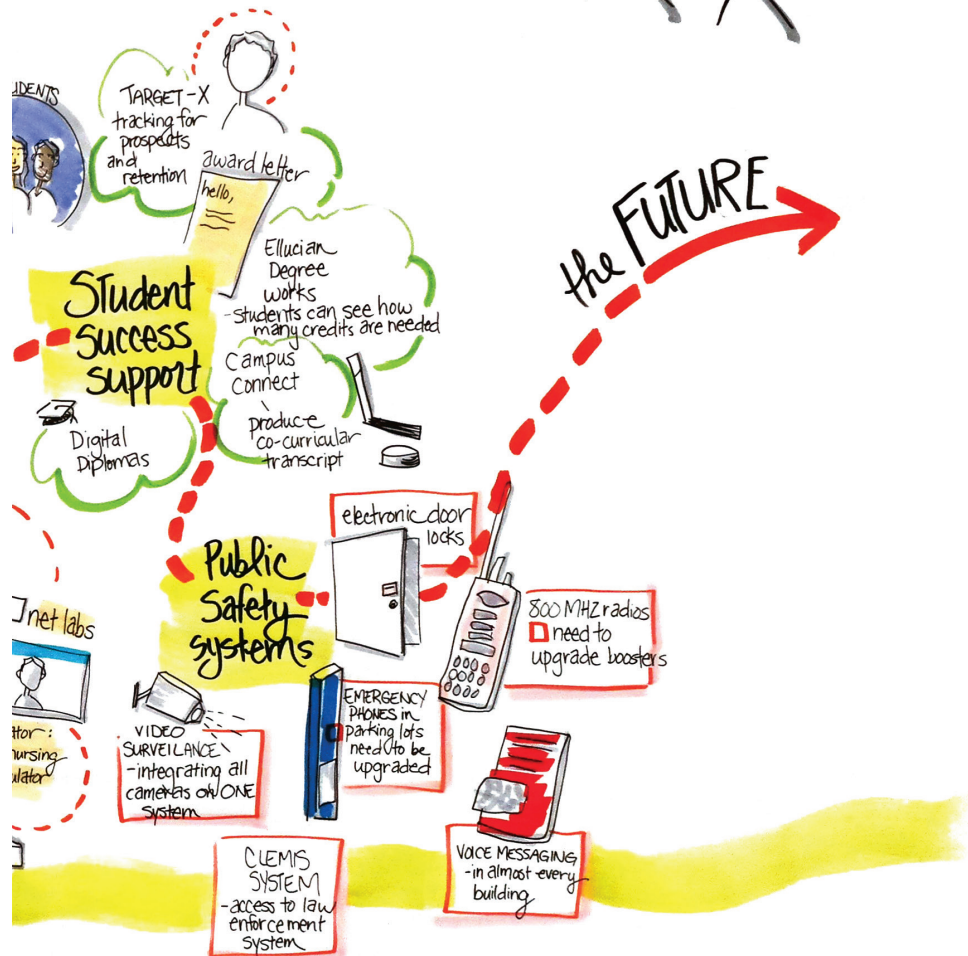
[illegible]DENTS

TARGET-X tracking for prospects and retention

award letter

hello,

Ellucian Degree works
- students can see how many credits are needed

Student success support

Campus Connect
\ produce co-curricular transcript

Digital Diplomas

the FUTURE

electronic door locks

Public Safety systems

net labs

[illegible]ttor: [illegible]ursing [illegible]ulator

800 MHZ radios
need to upgrade boosters

VIDEO SURVEILANCE
- integrating all cameras on ONE system

EMERGENCY PHONES in parking lots need to be upgraded

CLEMIS SYSTEM
- access to law enforcement system

VOICE MESSAGING
- in almost every building